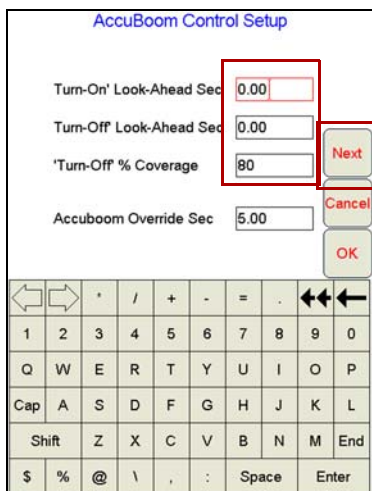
AccuBoom Control Setup

Turn-On' Look-Ahead Sec 0.00

Turn-Off' Look-Ahead Sec 0.00

'Turn-Off' % Coverage 80

Accuboom Override Sec 5.00

Next

Cancel

OK

| ⇦ | ⇨ | ' | / | + | - | = | . | ◀◀ | ← |
|---|---|---|---|---|---|---|---|---|---|
| 1 | 2 | 3 | 4 | 5 | 6 | 7 | 8 | 9 | 0 |
| Q | W | E | R | T | Y | U | I | O | P |
| Cap | A | S | D | F | G | H | J | K | L |
| Shift | Z | X | C | V | B | N | M | End |
| $ | % | @ | \ | , | : | Space | Enter |